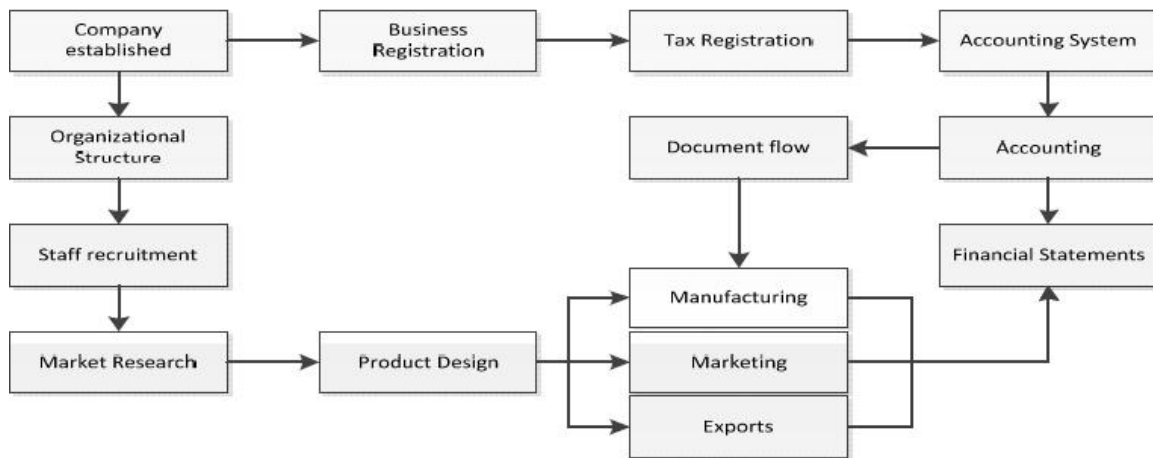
Company established

Business Registration

Tax Registration

Accounting System

Organizational Structure

Document flow

Accounting

Staff recruitment

Financial Statements

Manufacturing

Market Research

Product Design

Marketing

Exports